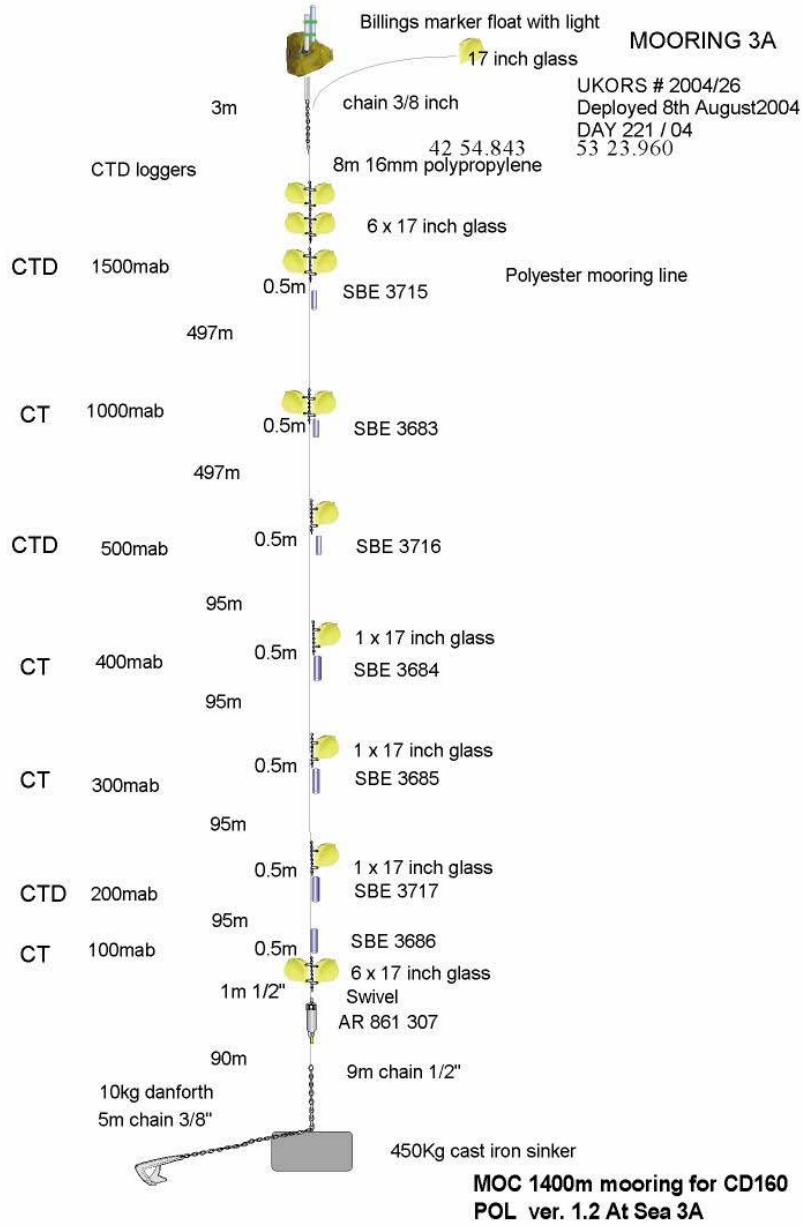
Billings marker float with light

17 inch glass

MOORING 3A

UKORS # 2004/26
Deployed 8th August2004
DAY 221 / 04
42 54.843
53 23.960

3m

chain 3/8 inch

CTD loggers

8m 16mm polypropylene

6 x 17 inch glass

CTD 1500mab

0.5m SBE 3715

Polyester mooring line

497m

CT 1000mab

0.5m SBE 3683

497m

CTD 500mab

0.5m SBE 3716

95m

1 x 17 inch glass

CT 400mab

0.5m SBE 3684

95m

1 x 17 inch glass

CT 300mab

0.5m SBE 3685

95m

0.5m 1 x 17 inch glass

CTD 200mab

SBE 3717

95m

CT 100mab

0.5m SBE 3686

6 x 17 inch glass

1m 1/2"

Swivel

AR 861 307

90m

9m chain 1/2"

10kg danforth
5m chain 3/8"

450Kg cast iron sinker

MOC 1400m mooring for CD160
POL ver. 1.2 At Sea 3A